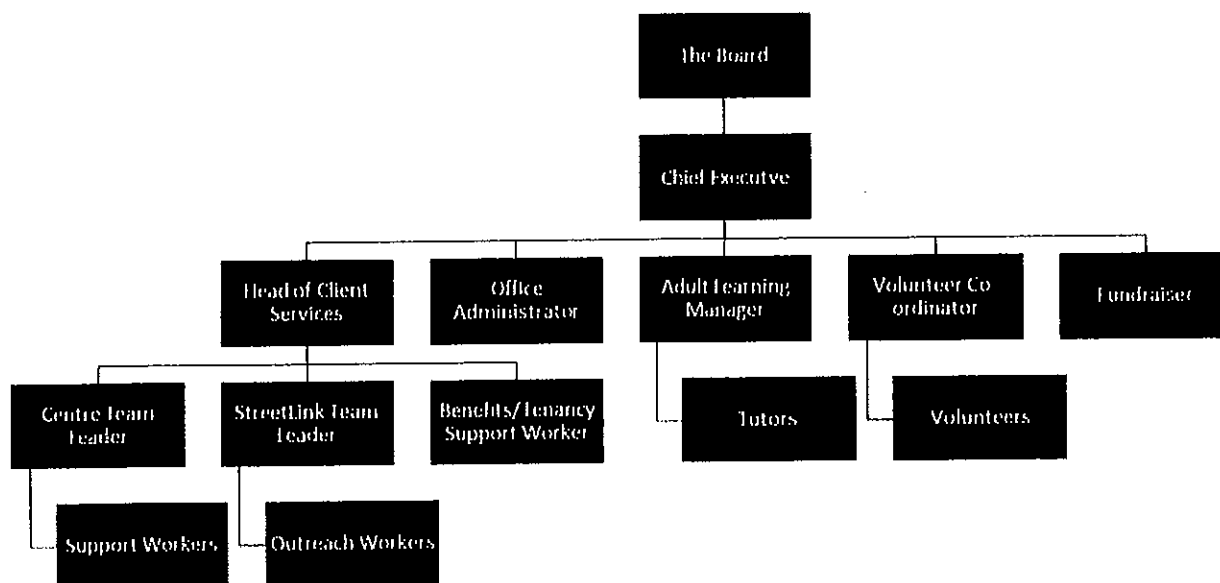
The Board

Chief Executve

Head of Client Services

Office Administrator

Adult Learning Manager

Volunteer Co ordinator

Fundraiser

Centre Team Leader

StreetLink Team Leader

Benefits/Tenancy Support Worker

Tutors

Volunteers

Support Workers

Outreach Workers